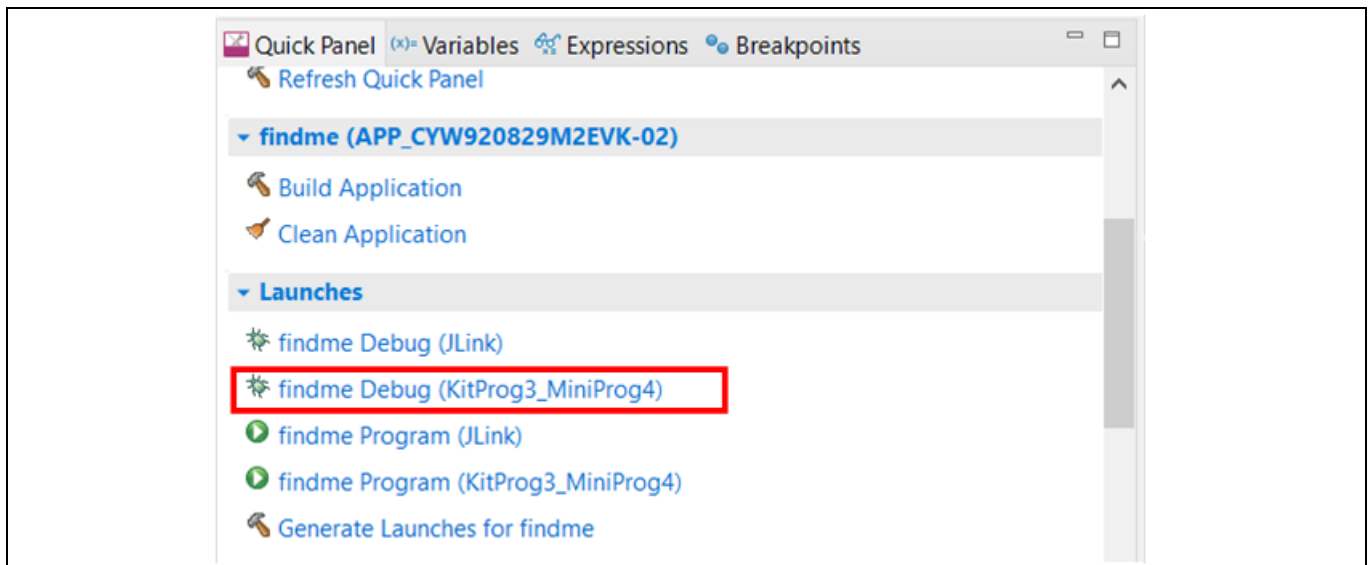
Quick Panel (x)= Variables Expressions Breakpoints

Refresh Quick Panel

findme (APP_CYW920829M2EVK-02)

Build Application

Clean Application

Launches

findme Debug (JLink)

findme Debug (KitProg3_MiniProg4)

findme Program (JLink)

findme Program (KitProg3_MiniProg4)

Generate Launches for findme